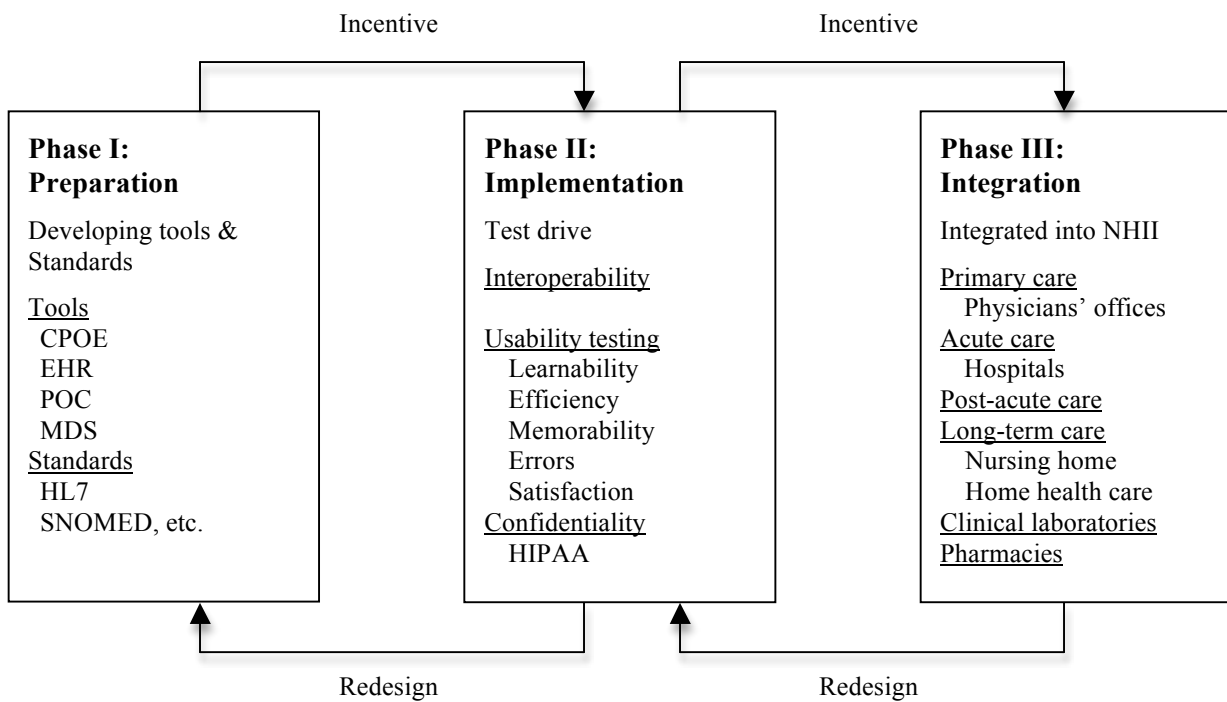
Incentive

Incentive

**Phase I: Preparation**

Developing tools & Standards

Tools
CPOE
EHR
POC
MDS
Standards
HL7
SNOMED, etc.

**Phase II: Implementation**

Test drive

Interoperability

Usability testing
Learnability
Efficiency
Memorability
Errors
Satisfaction
Confidentiality
HIPAA

**Phase III: Integration**

Integrated into NHII

Primary care
Physicians' offices
Acute care
Hospitals
Post-acute care
Long-term care
Nursing home
Home health care
Clinical laboratories
Pharmacies

Redesign

Redesign